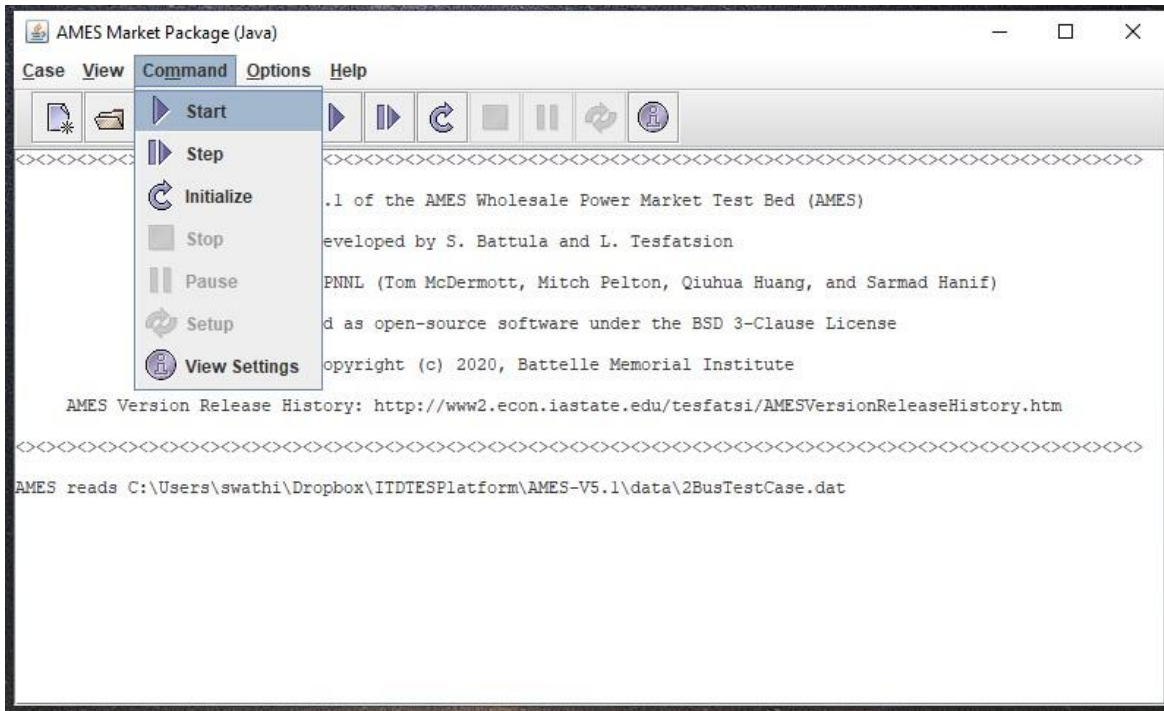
AMES Market Package (Java)

Case View Command Options Help

Start
Step
Initialize
Stop
Pause
Setup
View Settings

<><><><><><><><><><><><><><><><><><><><><><><><><><><><><><><><><><><><><><><><><><><><><><><><>

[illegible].1 of the AMES Wholesale Power Market Test Bed (AMES)

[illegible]eveloped by S. Battula and L. Tesfatsion

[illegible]PNNL (Tom McDermott, Mitch Pelton, Qiuhua Huang, and Sarmad Hanif)

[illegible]d as open-source software under the BSD 3-Clause License

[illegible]opyright (c) 2020, Battelle Memorial Institute

AMES Version Release History: http://www2.econ.iastate.edu/tesfatsi/AMESVersionReleaseHistory.htm

<><><><><><><><><><><><><><><><><><><><><><><><><><><><><><><><><><><><><><><><><><><><><><><><>

AMES reads C:\Users\swathi\Dropbox\ITDTESPlatform\AMES-V5.1\data\2BusTestCase.dat